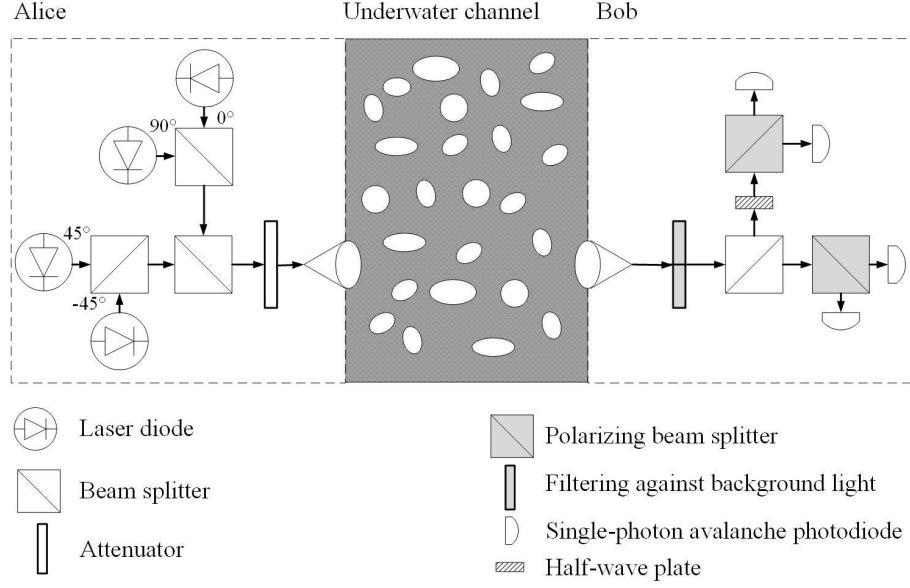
Alice

Underwater channel

Bob

0°

90°

45°

-45°

Laser diode

Beam splitter

Attenuator

Polarizing beam splitter

Filtering against background light

Single-photon avalanche photodiode

Half-wave plate